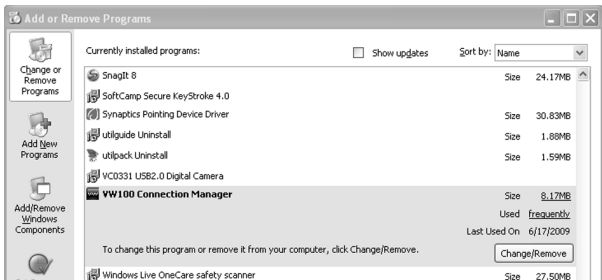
Add or Remove Programs

Change or Remove Programs

Add New Programs

Add/Remove Windows Components

Currently installed programs:

Show updates

Sort by: Name

| | | |
|---|---|---|
| SnagIt 8 | Size | 24.17MB |
| SoftCamp Secure KeyStroke 4.0 | | |
| Synaptics Pointing Device Driver | Size | 30.83MB |
| utilguide Uninstall | Size | 1.88MB |
| utilpack Uninstall | Size | 1.59MB |
| VC0331 USB2.0 Digital Camera | | |
| VW100 Connection Manager | Size | 8.17MB |
| | Used | frequently |
| | Last Used On | 6/17/2009 |
| To change this program or remove it from your computer, click Change/Remove. | | Change/Remove |
| Windows Live OneCare safety scanner | Size | 27.50MB |